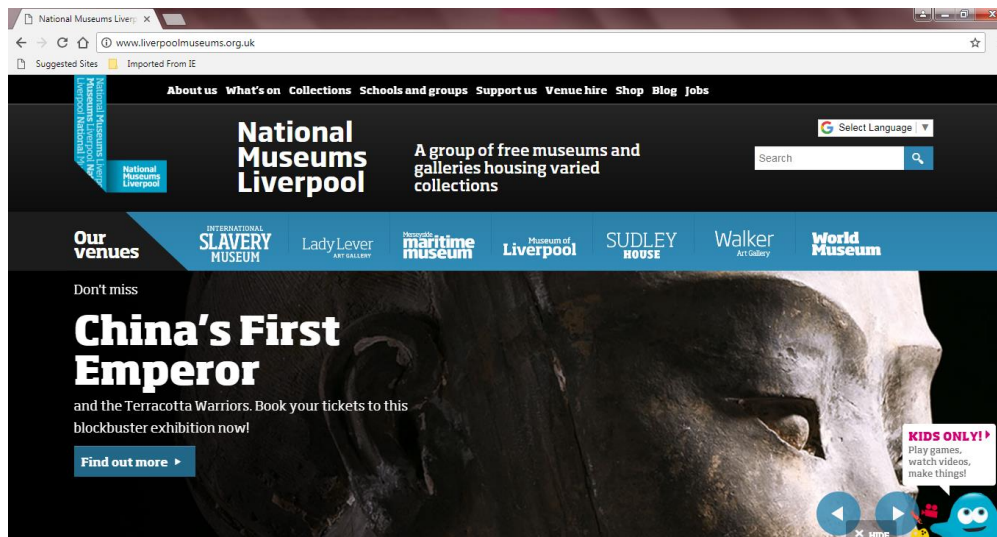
National Museums Liverp ×

www.liverpoolmuseums.org.uk

Suggested Sites Imported From IE

About us What's on Collections Schools and groups Support us Venue hire Shop Blog Jobs

National Museums Liverpool

National Museums Liverpool

A group of free museums and galleries housing varied collections

Select Language

Search

Our venues

INTERNATIONAL SLAVERY MUSEUM

Lady Lever ART GALLERY

Merseyside maritime museum

Museum of Liverpool

SUDLEY HOUSE

Walker Art Gallery

World Museum

Don't miss

China's First Emperor

and the Terracotta Warriors. Book your tickets to this blockbuster exhibition now!

Find out more ▸

KIDS ONLY! ▸
Play games, watch videos, make things!

✕ HIDE